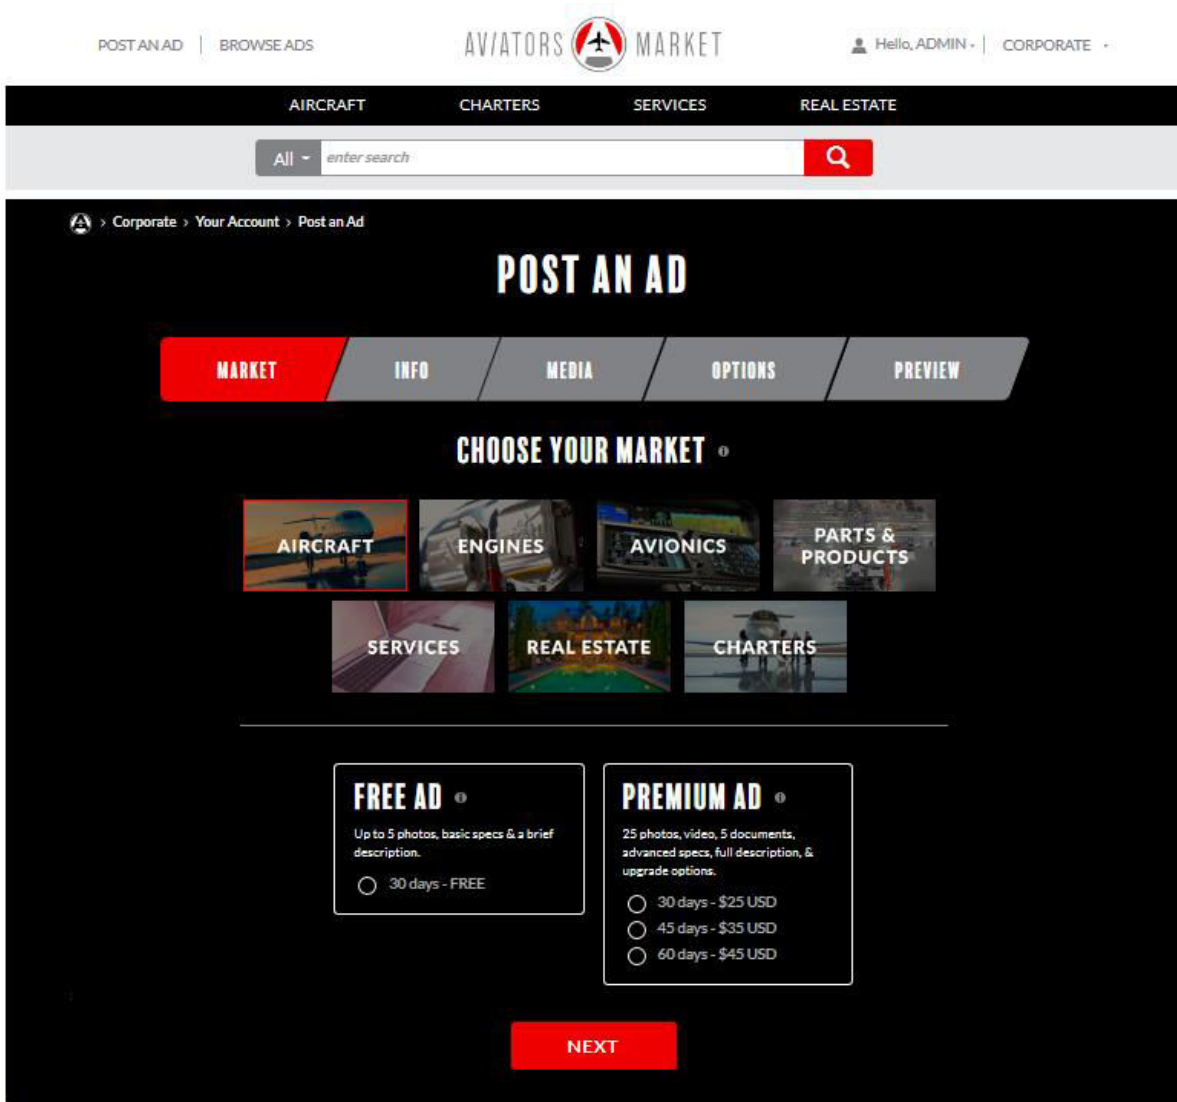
POST AN AD | BROWSE ADS

AVIATORS MARKET

Hello, ADMIN | CORPORATE

AIRCRAFT CHARTERS SERVICES REAL ESTATE

All

enter search

> Corporate > Your Account > Post an Ad

POST AN AD

MARKET INFO MEDIA OPTIONS PREVIEW

CHOOSE YOUR MARKET

AIRCRAFT

ENGINES

AVIONICS

PARTS & PRODUCTS

SERVICES

REAL ESTATE

CHARTERS

FREE AD

Up to 5 photos, basic specs & a brief description.

30 days - FREE

PREMIUM AD

25 photos, video, 5 documents, advanced specs, full description, & upgrade options.

30 days - $25 USD

45 days - $35 USD

60 days - $45 USD

NEXT